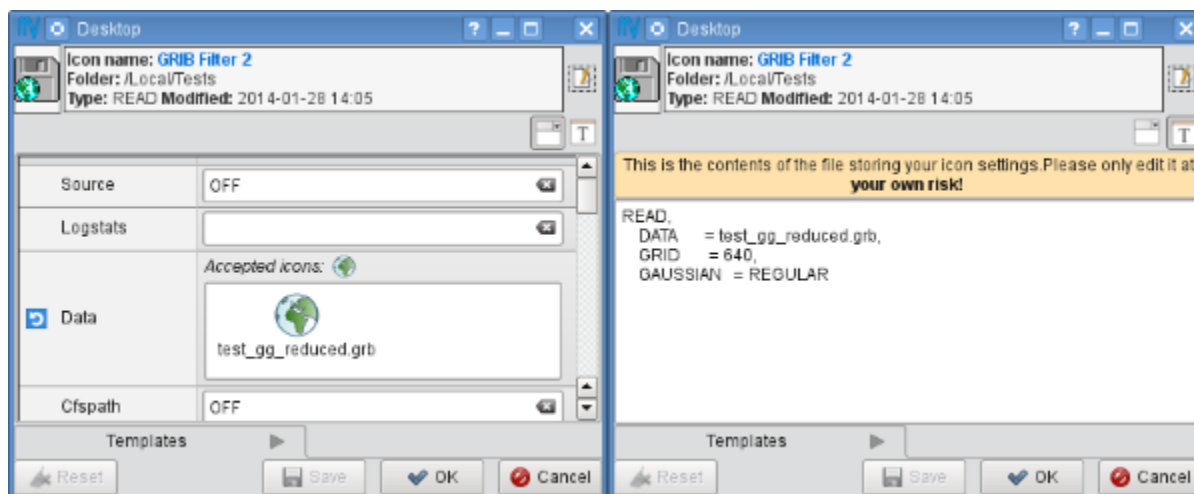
Desktop

Icon name: GRIB Filter 2
Folder: /Local/Tests
Type: READ Modified: 2014-01-28 14:05

T

Source | OFF
Logstats |
Data | Accepted icons:
test_gg_reduced.grb
Cfspath | OFF

Templates

Reset
Save
OK
Cancel

Desktop

Icon name: GRIB Filter 2
Folder: /Local/Tests
Type: READ Modified: 2014-01-28 14:05

T

This is the contents of the file storing your icon settings.Please only edit it at your own risk!

READ,
DATA = test_gg_reduced.grb,
GRID = 640,
GAUSSIAN = REGULAR

Templates

Reset
Save
OK
Cancel